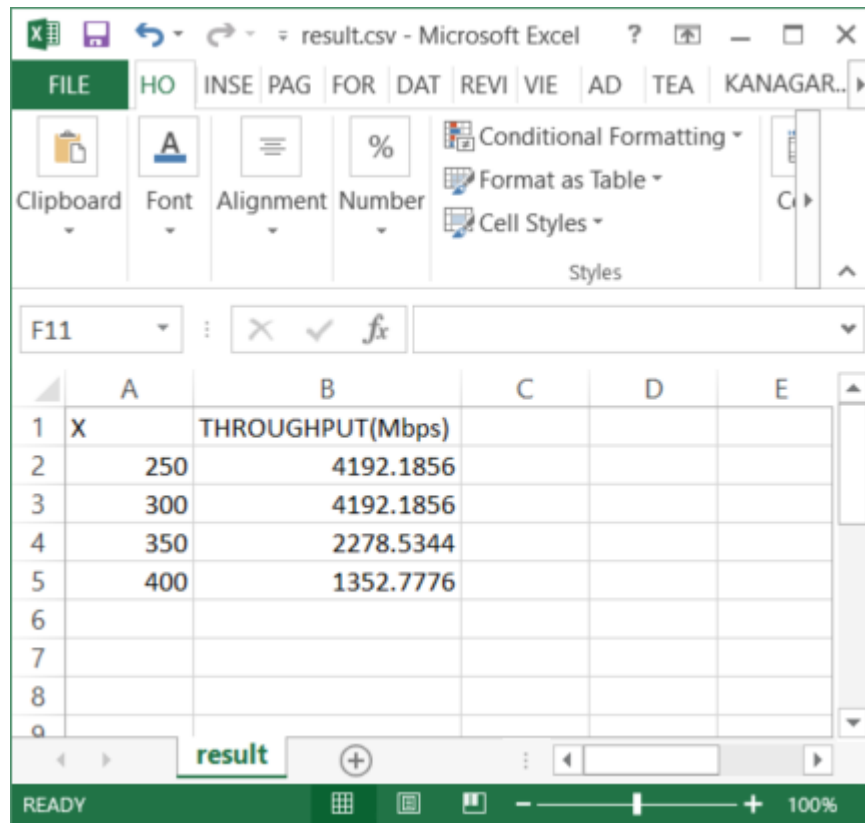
result.csv - Microsoft Excel ?

FILE HO INSE PAG FOR DAT REVI VIE AD TEA KANAGAR..

Clipboard Font Alignment Number Conditional Formatting Format as Table Cell Styles Styles C

F11 $f_x$

| | A | B | C | D | E |
|---|---|---|---|---|---|
| 1 | X | THROUGHPUT(Mbps) | | | |
| 2 | 250 | 4192.1856 | | | |
| 3 | 300 | 4192.1856 | | | |
| 4 | 350 | 2278.5344 | | | |
| 5 | 400 | 1352.7776 | | | |
| 6 | | | | | |
| 7 | | | | | |
| 8 | | | | | |
| 9 | | | | | |

result

READY 100%